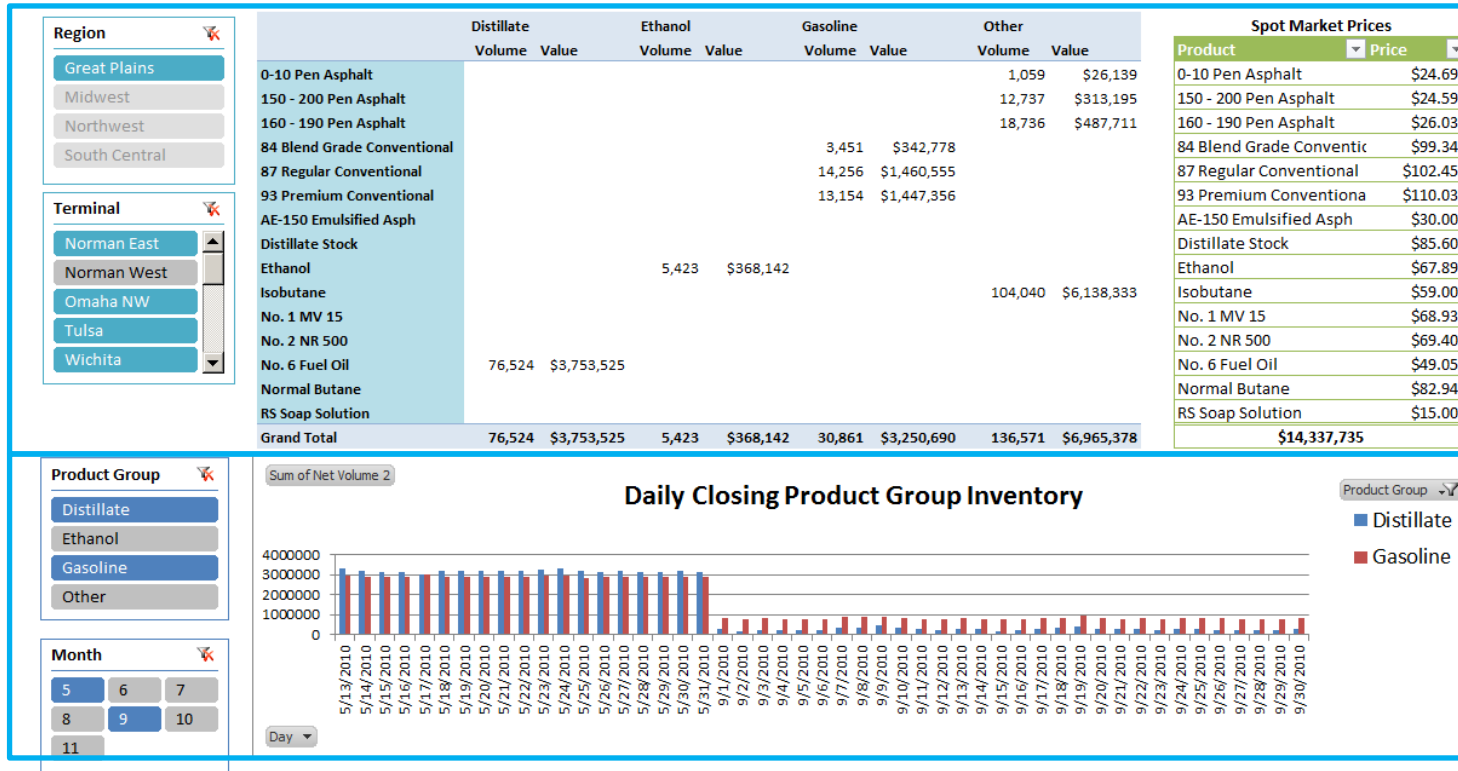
Region
Great Plains
Midwest
Northwest
South Central

Terminal
Norman East
Norman West
Omaha NW
Tulsa
Wichita

| | Distillate Volume | Distillate Value | Ethanol Volume | Ethanol Value | Gasoline Volume | Gasoline Value | Other Volume | Other Value |
|---|---|---|---|---|---|---|---|---|
| 0-10 Pen Asphalt | | | | | | | 1,059 | $26,139 |
| 150 - 200 Pen Asphalt | | | | | | | 12,737 | $313,195 |
| 160 - 190 Pen Asphalt | | | | | | | 18,736 | $487,711 |
| 84 Blend Grade Conventional | | | | | 3,451 | $342,778 | | |
| 87 Regular Conventional | | | | | 14,256 | $1,460,555 | | |
| 93 Premium Conventional | | | | | 13,154 | $1,447,356 | | |
| AE-150 Emulsified Asph | | | | | | | | |
| Distillate Stock | | | | | | | | |
| Ethanol | | | 5,423 | $368,142 | | | | |
| Isobutane | | | | | | | 104,040 | $6,138,333 |
| No. 1 MV 15 | | | | | | | | |
| No. 2 NR 500 | | | | | | | | |
| No. 6 Fuel Oil | 76,524 | $3,753,525 | | | | | | |
| Normal Butane | | | | | | | | |
| RS Soap Solution | | | | | | | | |
| Grand Total | 76,524 | $3,753,525 | 5,423 | $368,142 | 30,861 | $3,250,690 | 136,571 | $6,965,378 |

Spot Market Prices

| Product | Price |
|---|---|
| 0-10 Pen Asphalt | $24.69 |
| 150 - 200 Pen Asphalt | $24.59 |
| 160 - 190 Pen Asphalt | $26.03 |
| 84 Blend Grade Conventic | $99.34 |
| 87 Regular Conventional | $102.45 |
| 93 Premium Conventiona | $110.03 |
| AE-150 Emulsified Asph | $30.00 |
| Distillate Stock | $85.60 |
| Ethanol | $67.89 |
| Isobutane | $59.00 |
| No. 1 MV 15 | $68.93 |
| No. 2 NR 500 | $69.40 |
| No. 6 Fuel Oil | $49.05 |
| Normal Butane | $82.94 |
| RS Soap Solution | $15.00 |
| | $14,337,735 |

Product Group
Distillate
Ethanol
Gasoline
Other

Month
5 6 7
8 9 10
11

Sum of Net Volume 2
Daily Closing Product Group Inventory
Product Group
Distillate
Gasoline
4000000
3000000
2000000
1000000
0
5/13/2010 5/14/2010 5/15/2010 5/16/2010 5/17/2010 5/18/2010 5/19/2010 5/20/2010 5/21/2010 5/22/2010 5/23/2010 5/24/2010 5/25/2010 5/26/2010 5/27/2010 5/28/2010 5/29/2010 5/30/2010 5/31/2010 9/1/2010 9/2/2010 9/3/2010 9/4/2010 9/5/2010 9/6/2010 9/7/2010 9/8/2010 9/9/2010 9/10/2010 9/11/2010 9/12/2010 9/13/2010 9/14/2010 9/15/2010 9/16/2010 9/17/2010 9/18/2010 9/19/2010 9/20/2010 9/21/2010 9/22/2010 9/23/2010 9/24/2010 9/25/2010 9/26/2010 9/27/2010 9/28/2010 9/29/2010 9/30/2010
Day